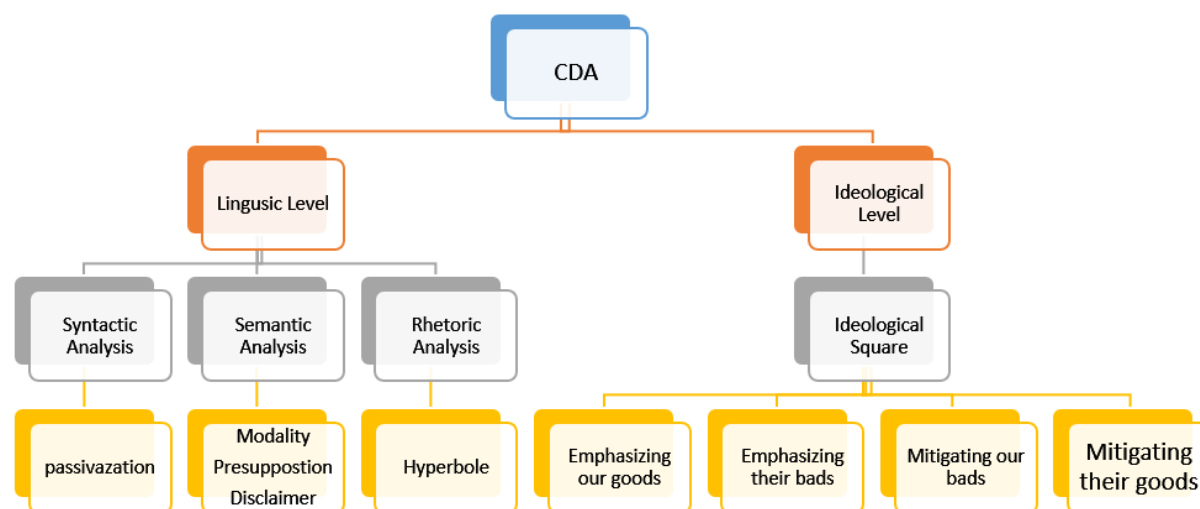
CDA

Lingusic Level

Ideological Level

Syntactic Analysis

Semantic Analysis

Rhetoric Analysis

Ideological Square

passivazation

Modality
Presuppostion
Disclaimer

Hyperbole

Emphasizing our goods

Emphasizing their bads

Mitigating our bads

Mitigating their goods